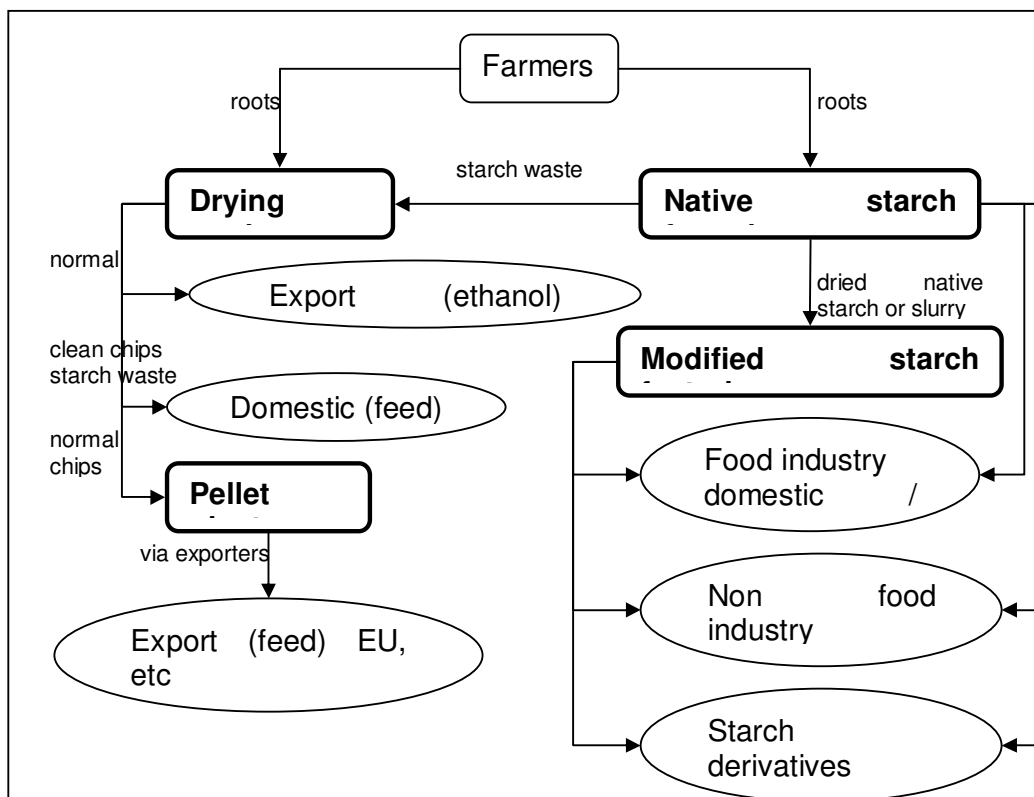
Farmers

roots

roots

starch waste

Drying

Native starch

normal

Export (ethanol)

dried native starch or slurry

clean chips starch waste

Modified starch

Domestic (feed)

normal chips

Pellet

Food industry domestic /

via exporters

Non food industry

Export (feed) EU, etc

Starch derivatives